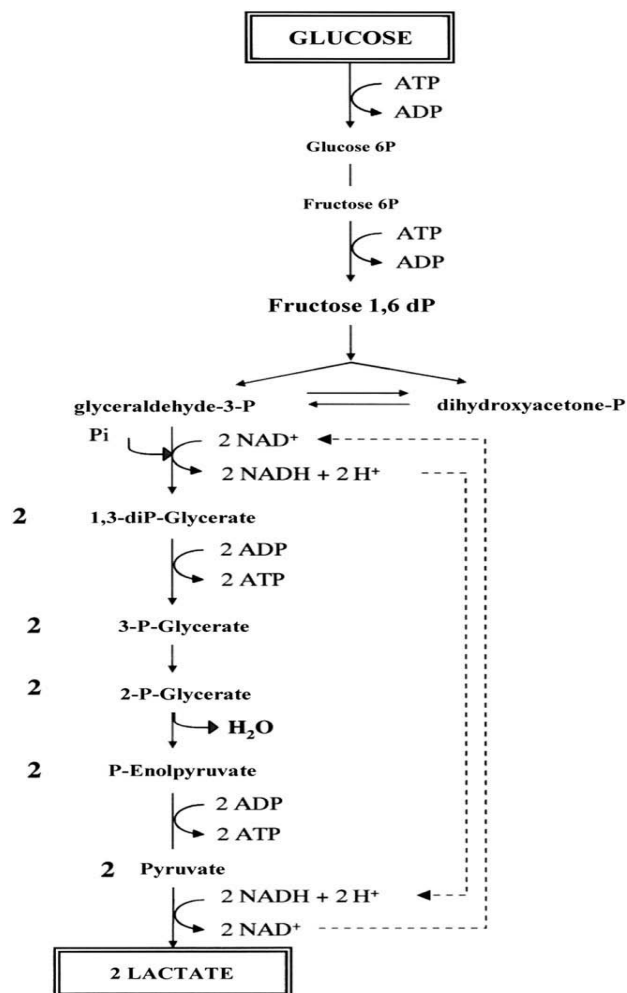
GLUCOSE

ATP
ADP

Glucose 6P

Fructose 6P

ATP
ADP

Fructose 1,6 dP

glyceraldehyde-3-P

dihydroxyacetone-P

Pi

2 NAD$^+$

2 NADH + 2 H$^+$

2 1,3-diP-Glycerate

2 ADP
2 ATP

2 3-P-Glycerate

2 2-P-Glycerate

$H_2O$

2 P-Enolpyruvate

2 ADP
2 ATP

2 Pyruvate

2 NADH + 2 H$^+$

2 NAD$^+$

2 LACTATE